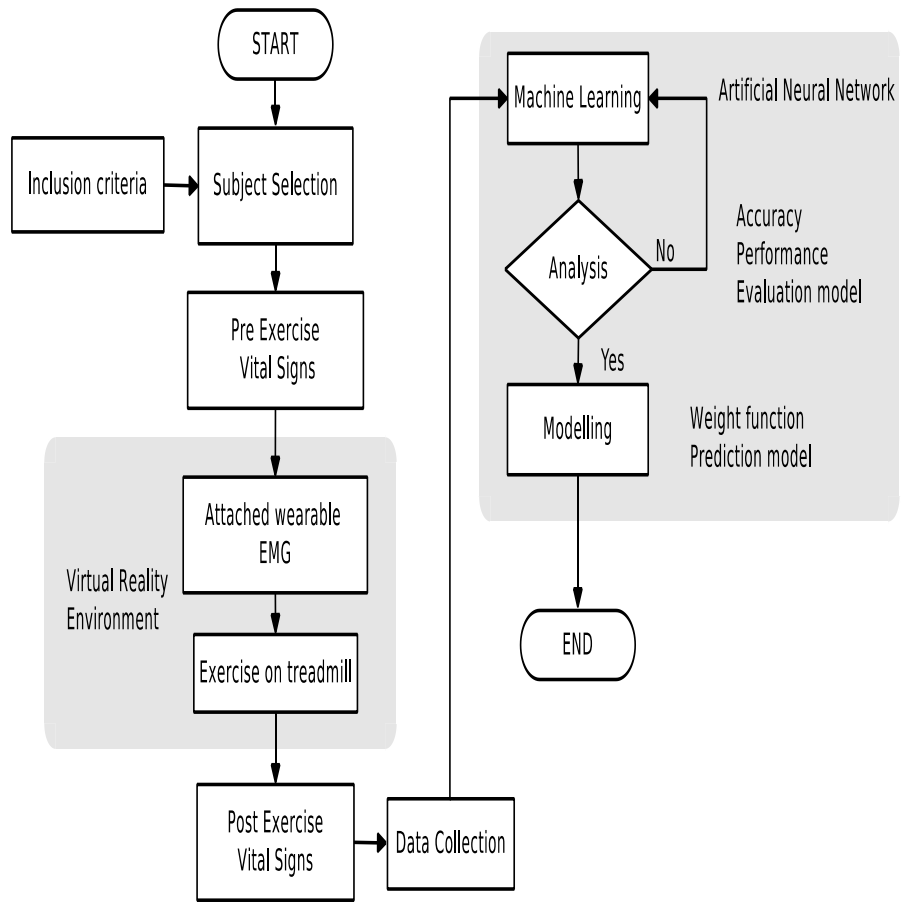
START

Inclusion criteria

Subject Selection

Pre Exercise
Vital Signs

Attached wearable
EMG

Virtual Reality
Environment

Exercise on treadmill

Post Exercise
Vital Signs

Data Collection

Machine Learning

Artificial Neural Network

Analysis

No

Accuracy
Performance
Evaluation model

Yes

Modelling

Weight function
Prediction model

END